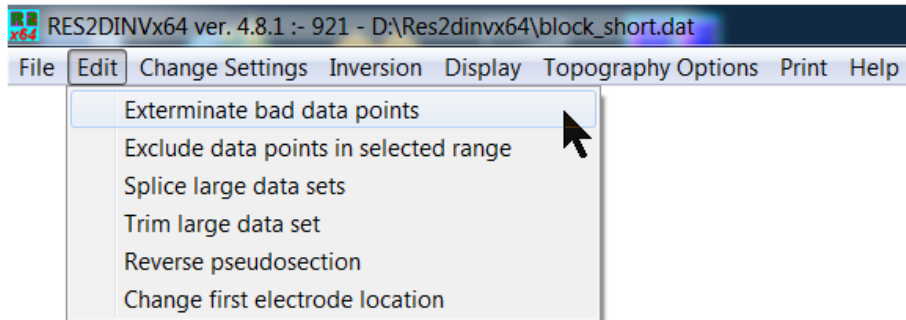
R2
x64 RES2DINVx64 ver. 4.8.1 :- 921 - D:\Res2dinvx64\block_short.dat

File Edit Change Settings Inversion Display Topography Options Print Help

Exterminate bad data points
Exclude data points in selected range
Splice large data sets
Trim large data set
Reverse pseudosection
Change first electrode location